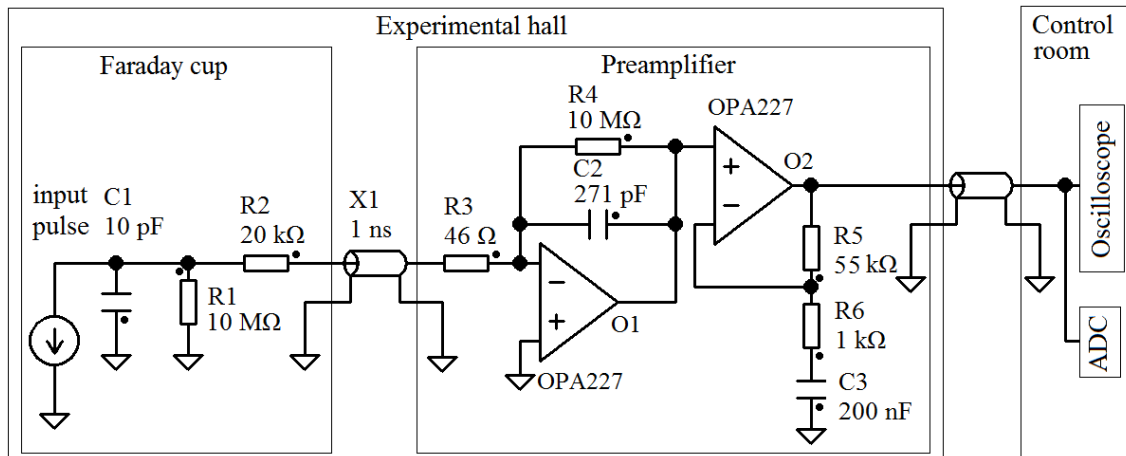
Experimental hall

Control room

Faraday cup

Preamplifier

R4
10 MΩ

OPA227

C2
271 pF

O2

input pulse

C1
10 pF

R2
20 kΩ

X1
1 ns

R3
46 Ω

R1
10 MΩ

O1

OPA227

R5
55 kΩ

R6
1 kΩ

C3
200 nF

Oscilloscope

ADC